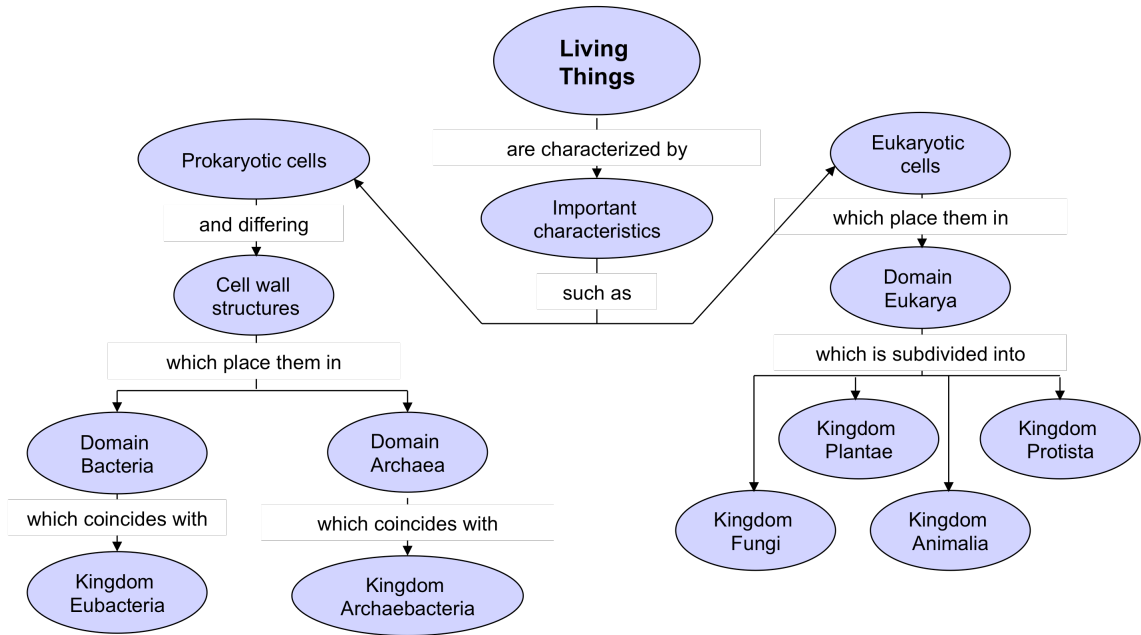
Living Things

are characterized by

Important characteristics

such as

Prokaryotic cells

and differing

Cell wall structures

which place them in

Domain Bacteria

which coincides with

Kingdom Eubacteria

Domain Archaea

which coincides with

Kingdom Archaebacteria

Eukaryotic cells

which place them in

Domain Eukarya

which is subdivided into

Kingdom Plantae

Kingdom Protista

Kingdom Fungi

Kingdom Animalia